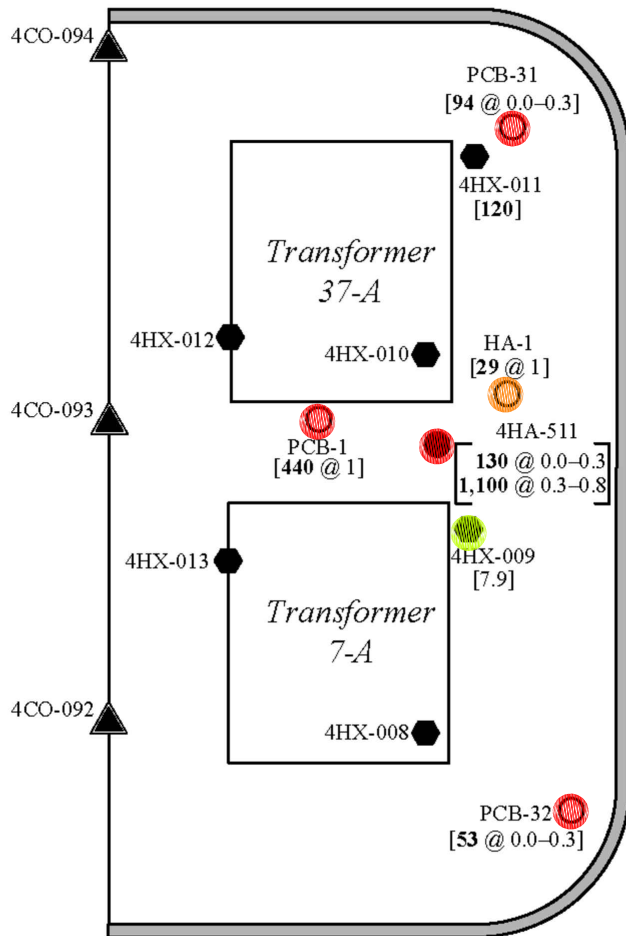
4CO-094

PCB-31
[94 @ 0.0–0.3]

4HX-011
[120]

Transformer 37-A

4HX-012

4HX-010

HA-1
[29 @ 1]

4CO-093

PCB-1
[440 @ 1]

4HA-511
130 @ 0.0–0.3
1,100 @ 0.3–0.8

4HX-013

4HX-009
[7.9]

Transformer 7-A

4CO-092

4HX-008

PCB-32
[53 @ 0.0–0.3]